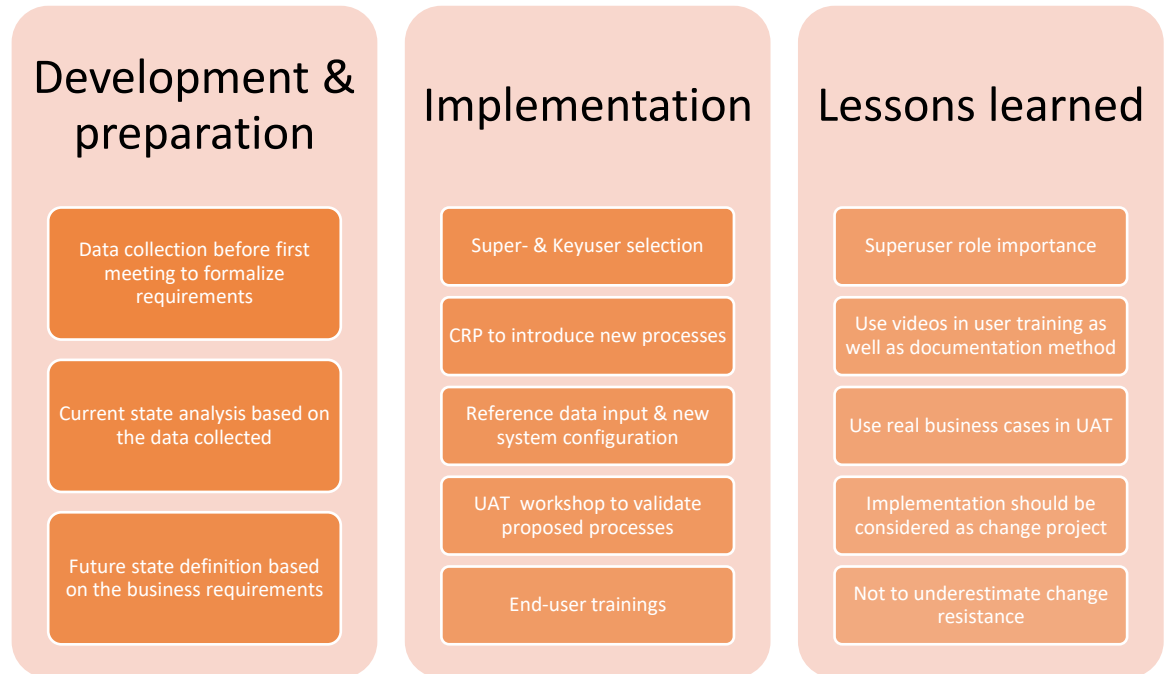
Development & preparation

Data collection before first meeting to formalize requirements

Current state analysis based on the data collected

Future state definition based on the business requirements

Implementation

Super- & Keyuser selection

CRP to introduce new processes

Reference data input & new system configuration

UAT workshop to validate proposed processes

End-user trainings

Lessons learned

Superuser role importance

Use videos in user training as well as documentation method

Use real business cases in UAT

Implementation should be considered as change project

Not to underestimate change resistance